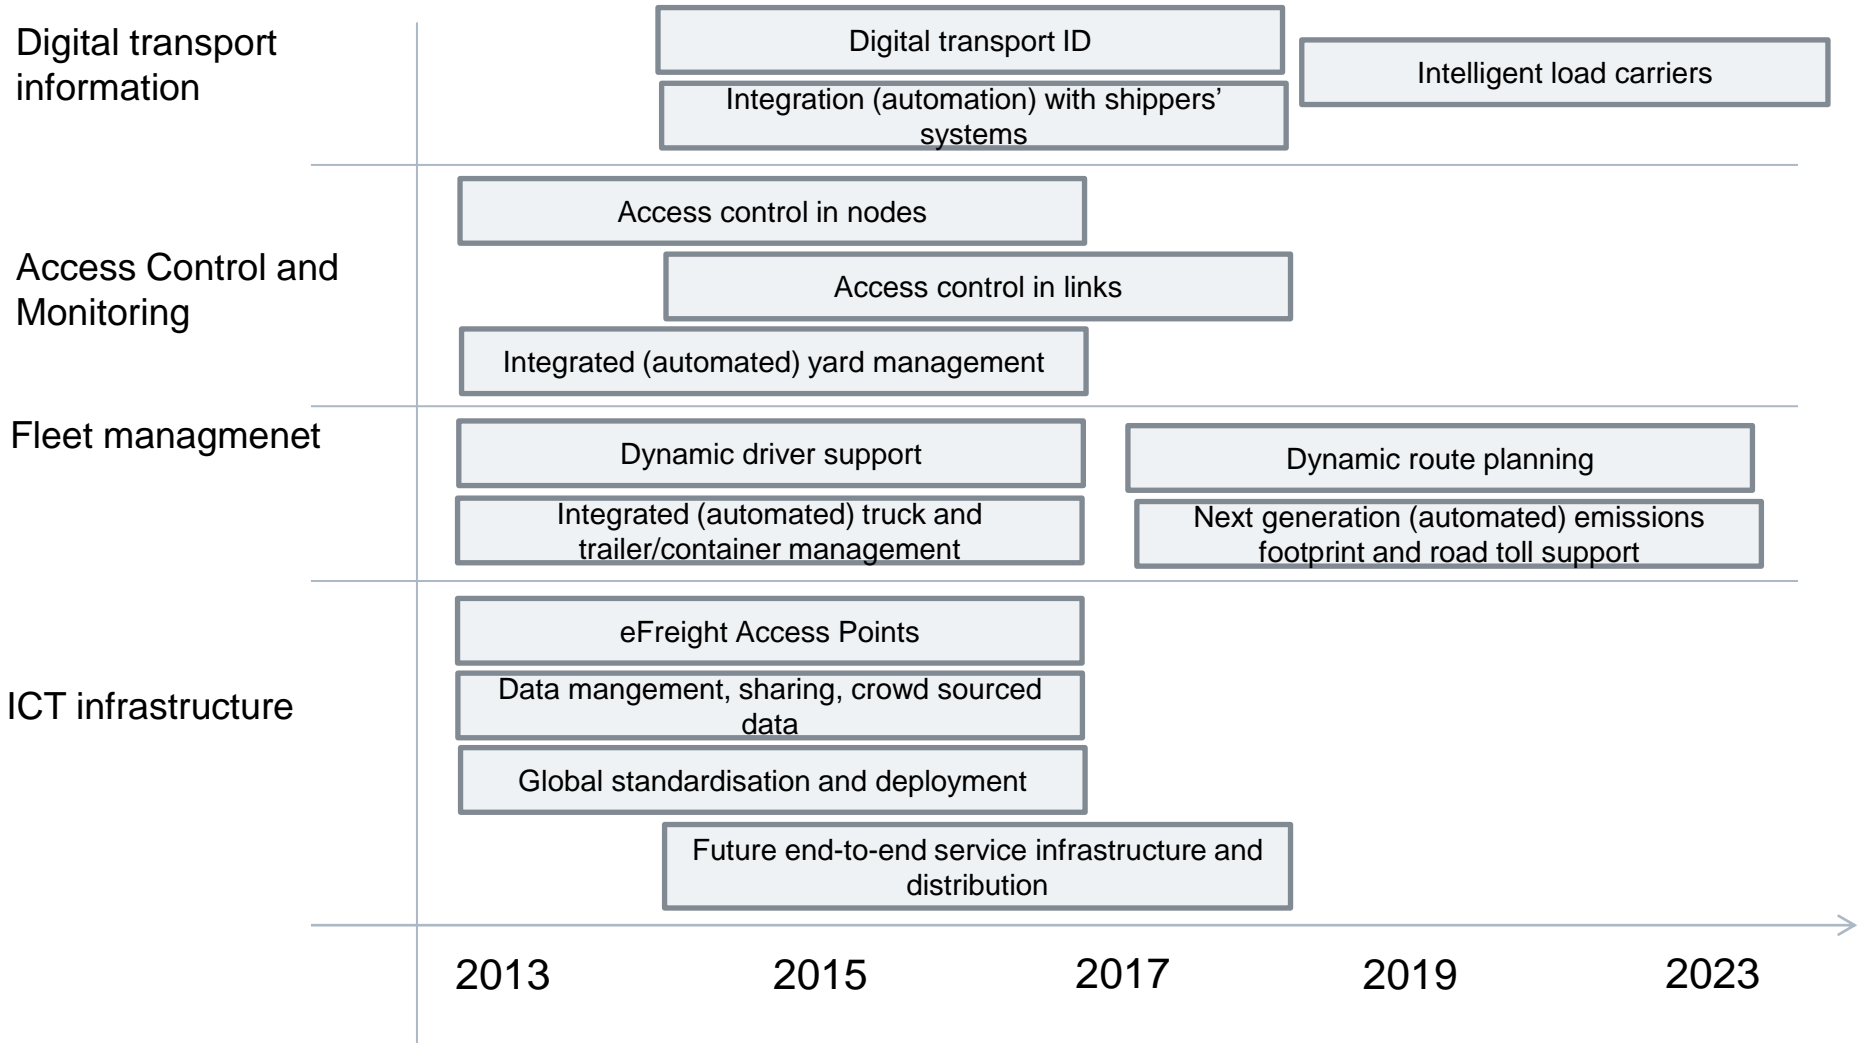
Digital transport information

Digital transport ID

Integration (automation) with shippers' systems

Intelligent load carriers

Access Control and Monitoring

Access control in nodes

Access control in links

Integrated (automated) yard management

Fleet managmenet

Dynamic driver support

Integrated (automated) truck and trailer/container management

Dynamic route planning

Next generation (automated) emissions footprint and road toll support

ICT infrastructure

eFreight Access Points

Data mangement, sharing, crowd sourced data

Global standardisation and deployment

Future end-to-end service infrastructure and distribution

2013

2015

2017

2019

2023